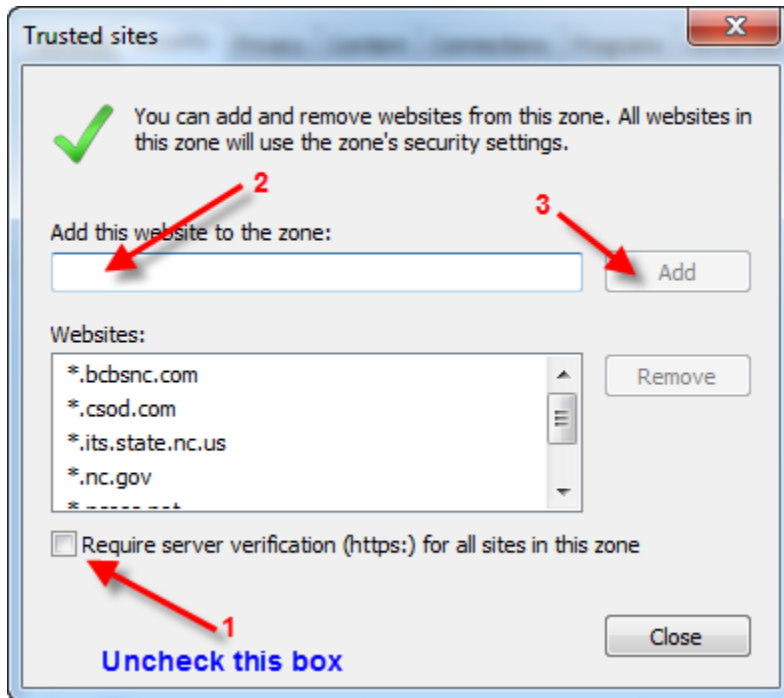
Trusted sites

You can add and remove websites from this zone. All websites in this zone will use the zone's security settings.

2

3

Add this website to the zone:

Add

Websites:

*.bcbsnc.com
*.csod.com
*.its.state.nc.us
*.nc.gov
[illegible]

Remove

Require server verification (https:) for all sites in this zone

1

Uncheck this box

Close